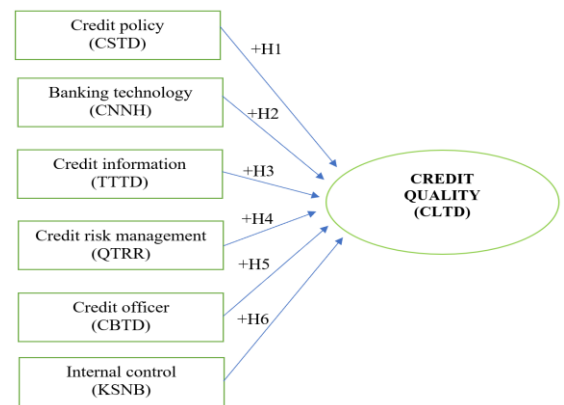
Credit policy
(CSTD)

+H1

Banking technology
(CNNH)

+H2

Credit information
(TTTD)

+H3

Credit risk management
(QTRR)

+H4

Credit officer
(CBTD)

+H5

+H6

Internal control
(KSNB)

CREDIT
QUALITY
(CLTD)